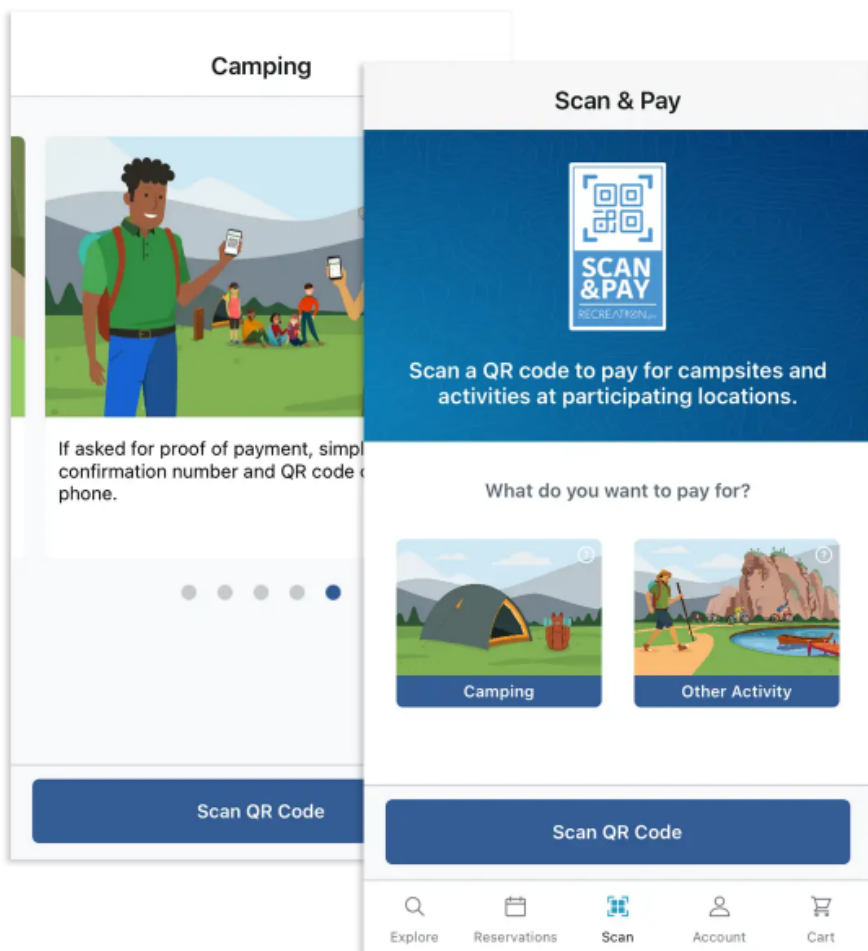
Camping

If asked for proof of payment, simpl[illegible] confirmation number and QR code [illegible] phone.

Scan QR Code

Scan & Pay

SCAN &PAY RECREATION.gov

Scan a QR code to pay for campsites and activities at participating locations.

What do you want to pay for?

Camping

Other Activity

Scan QR Code

Explore Reservations Scan Account Cart